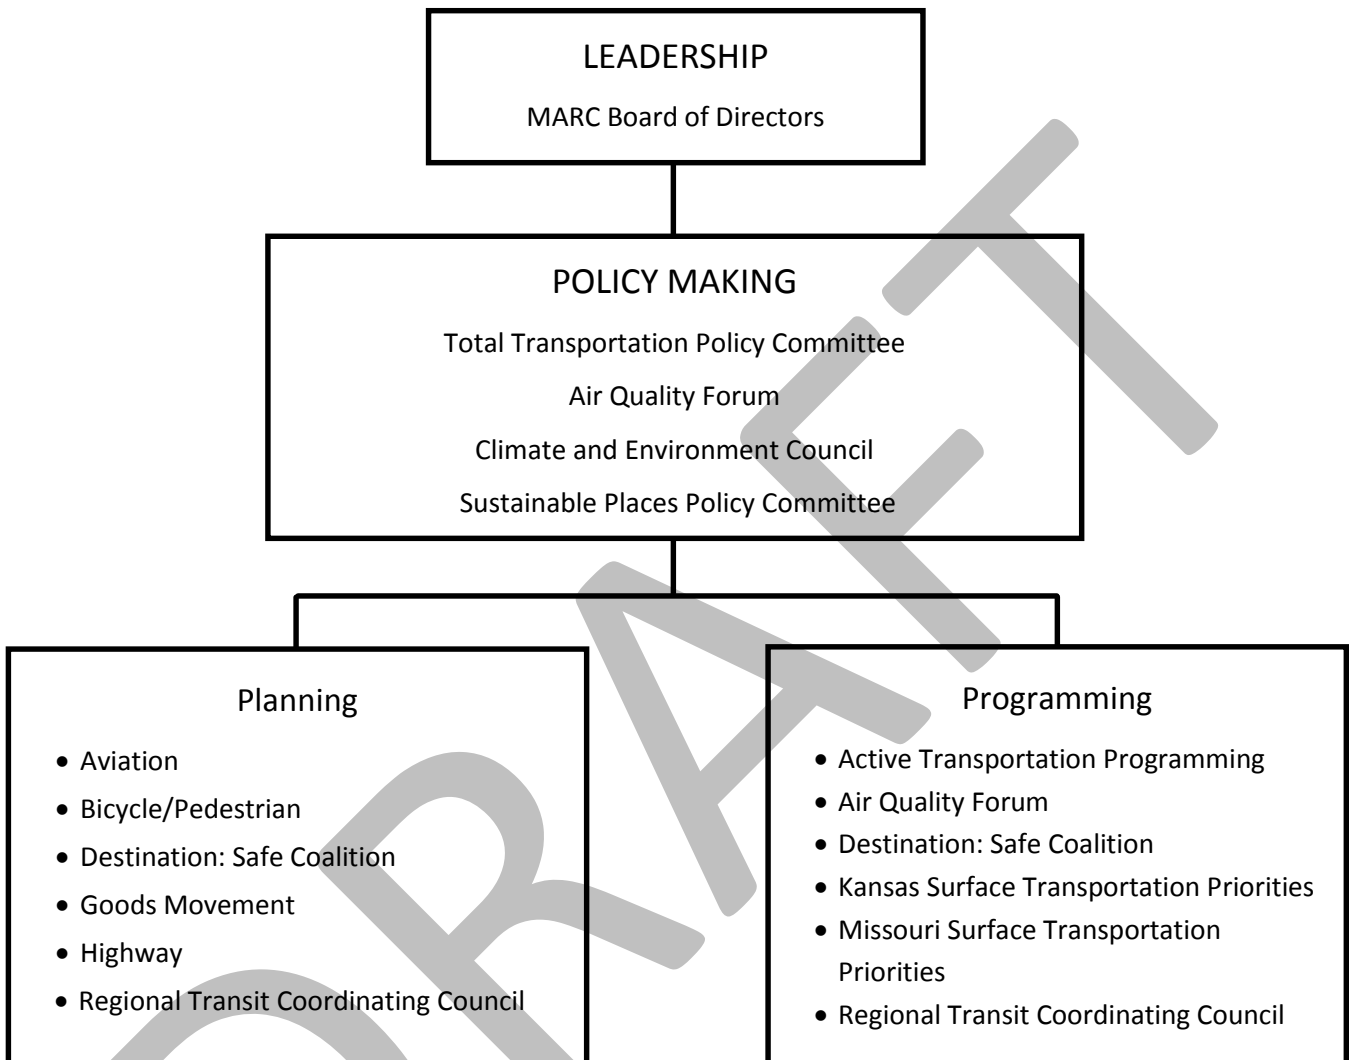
LEADERSHIP

MARC Board of Directors

POLICY MAKING

Total Transportation Policy Committee

Air Quality Forum

Climate and Environment Council

Sustainable Places Policy Committee

Planning

- Aviation
- Bicycle/Pedestrian
- Destination: Safe Coalition
- Goods Movement
- Highway
- Regional Transit Coordinating Council

Programming

- Active Transportation Programming
- Air Quality Forum
- Destination: Safe Coalition
- Kansas Surface Transportation Priorities
- Missouri Surface Transportation Priorities
- Regional Transit Coordinating Council

DRAFT